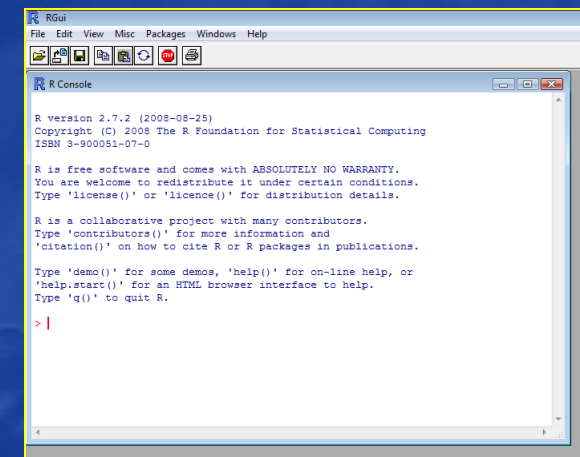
RGui
File Edit View Misc Packages Windows Help

R Console

R version 2.7.2 (2008-08-25)
Copyright (C) 2008 The R Foundation for Statistical Computing
ISBN 3-900051-07-0

R is free software and comes with ABSOLUTELY NO WARRANTY.
You are welcome to redistribute it under certain conditions.
Type 'license()' or 'licence()' for distribution details.

R is a collaborative project with many contributors.
Type 'contributors()' for more information and
'citation()' on how to cite R or R packages in publications.

Type 'demo()' for some demos, 'help()' for on-line help, or
'help.start()' for an HTML browser interface to help.
Type 'q()' to quit R.

>